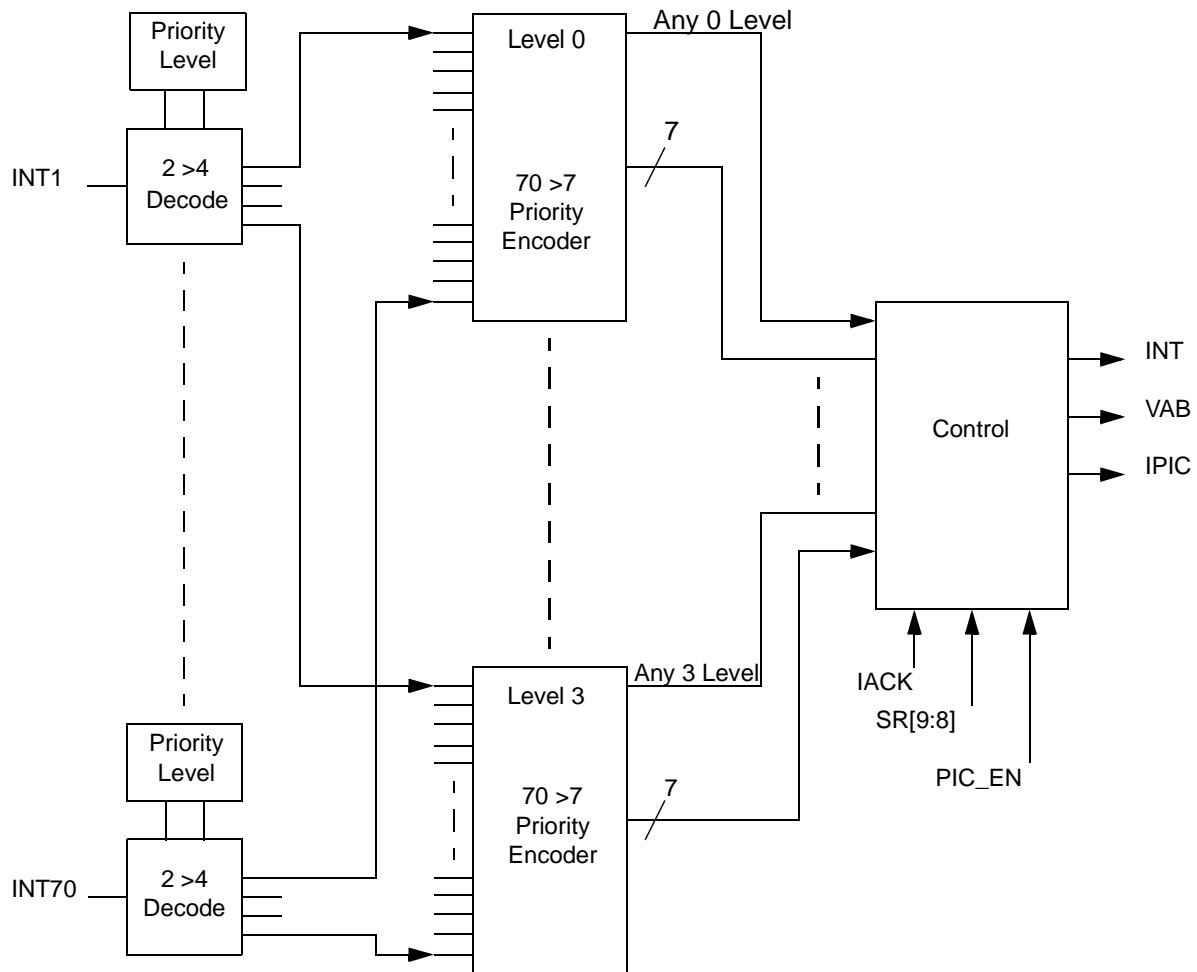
Priority Level

INT1

2 >4 Decode

Level 0

70 >7 Priority Encoder

Any 0 Level

7

Control

INT

VAB

IPIC

IACK

SR[9:8]

PIC_EN

Any 3 Level

Level 3

70 >7 Priority Encoder

7

Priority Level

INT70

2 >4 Decode